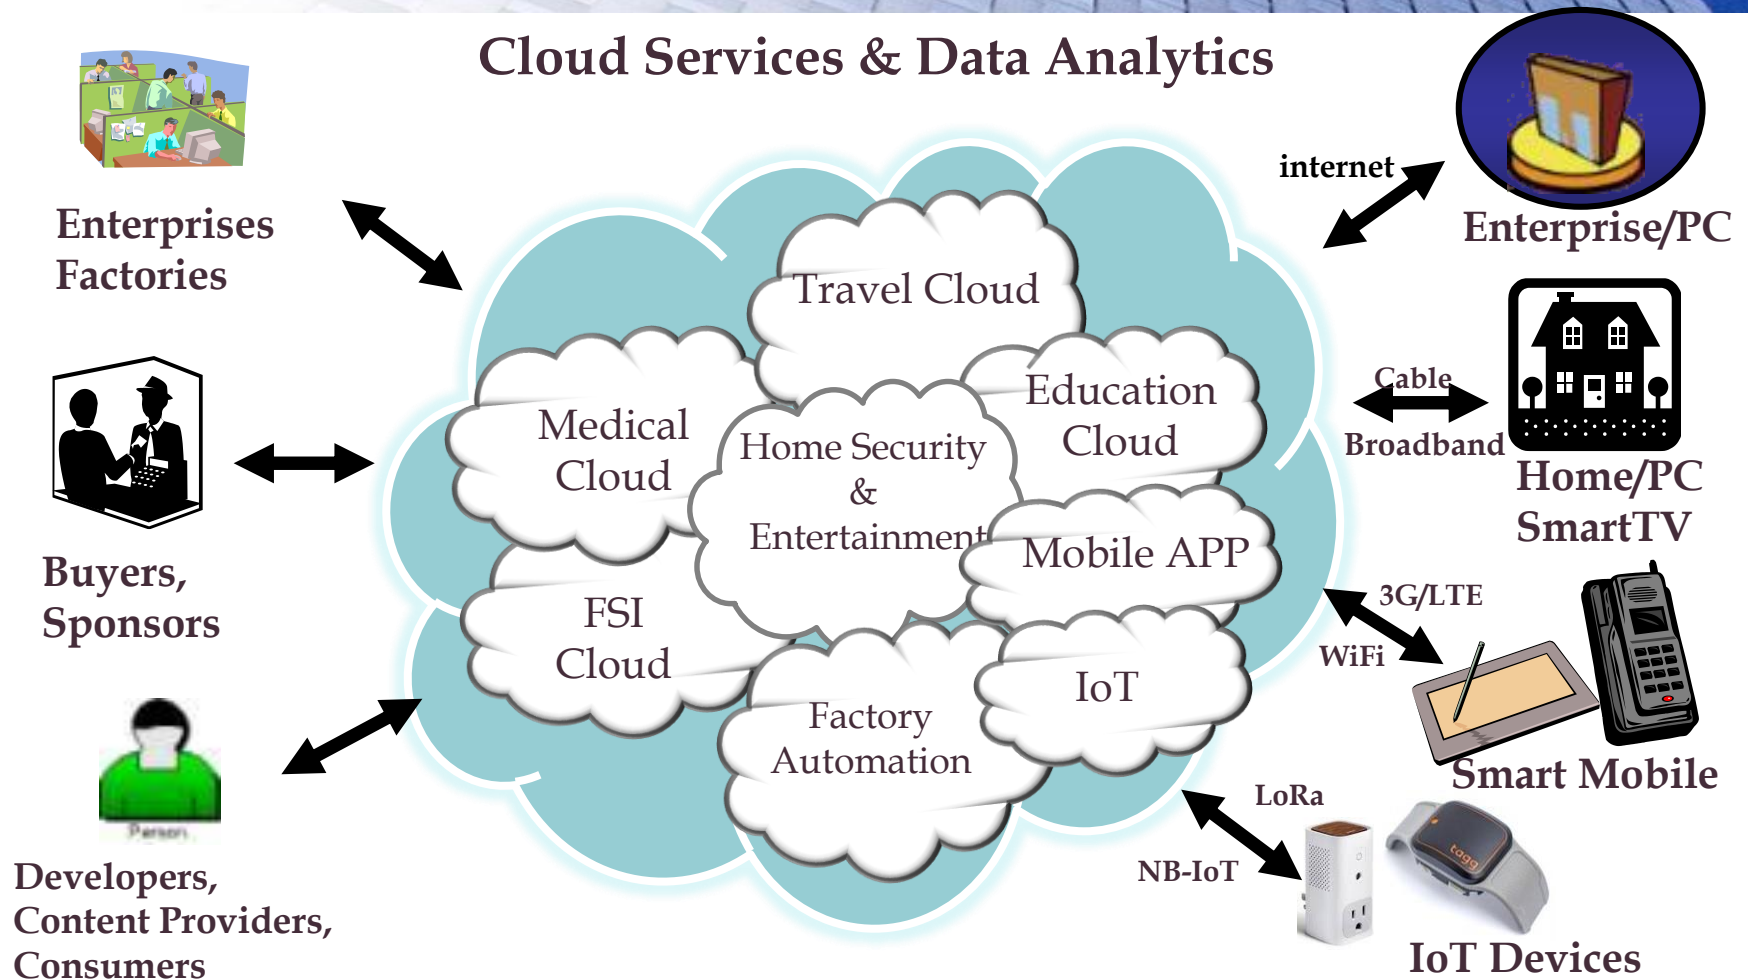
Cloud Services & Data Analytics

Enterprises Factories

Buyers, Sponsors

Person

Developers, Content Providers, Consumers

Travel Cloud

Medical Cloud

Home Security & Entertainment

Education Cloud

Mobile APP

FSI Cloud

IoT

Factory Automation

internet

Enterprise/PC

Cable

Broadband

Home/PC SmartTV

3G/LTE

WiFi

Smart Mobile

LoRa

NB-IoT

tagg

IoT Devices